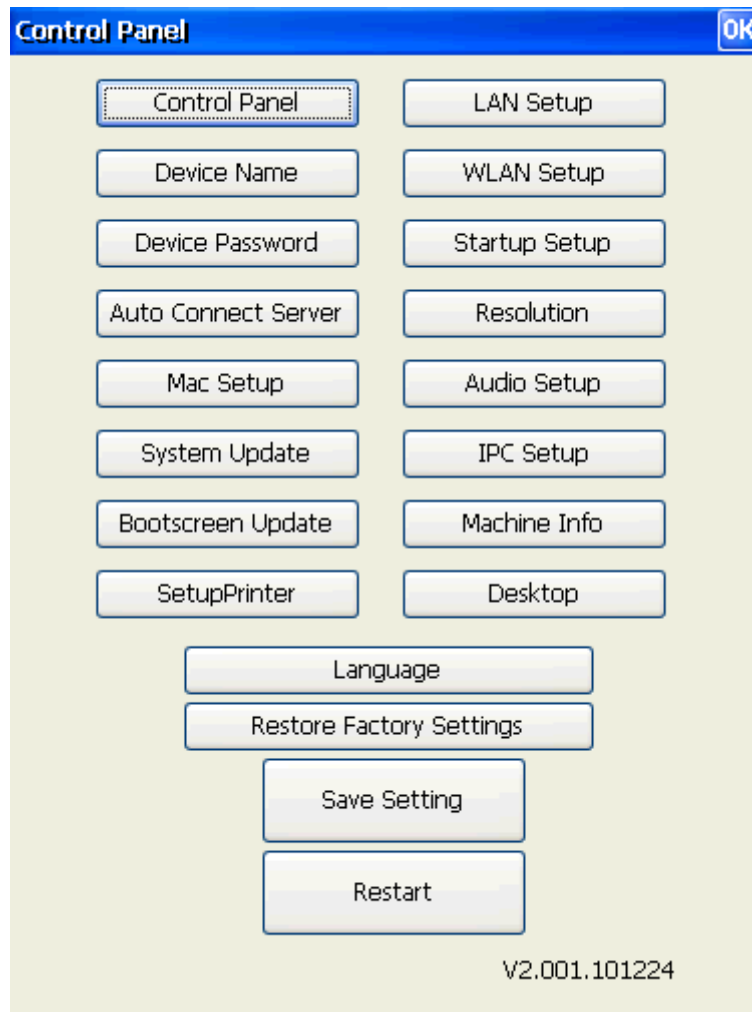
Control Panel

OK

Control Panel

LAN Setup

Device Name

WLAN Setup

Device Password

Startup Setup

Auto Connect Server

Resolution

Mac Setup

Audio Setup

System Update

IPC Setup

Bootscreen Update

Machine Info

SetupPrinter

Desktop

Language

Restore Factory Settings

Save Setting

Restart

V2.001.101224